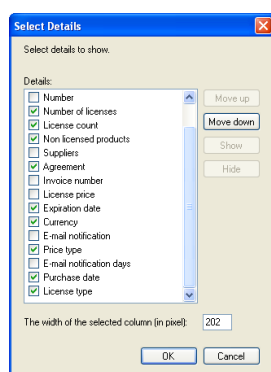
Select Details

Select details to show.

Details:

Number
Number of licenses
License count
Non licensed products
Suppliers
Agreement
Invoice number
License price
Expiration date
Currency
E-mail notification
Price type
E-mail notification days
Purchase date
License type

Move up
Move down
Show
Hide

The width of the selected column (in pixel): 202

OK
Cancel